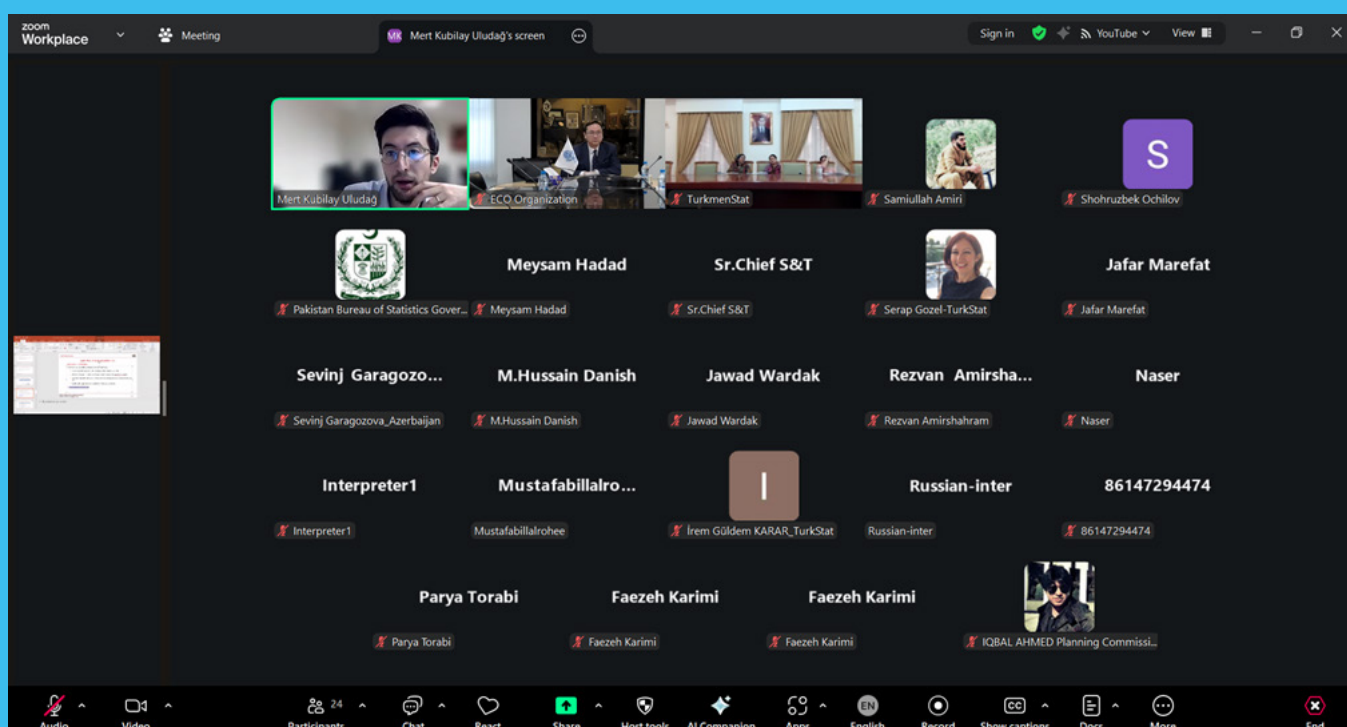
zoom Workplace

Meeting

MK Mert Kubilay Uludağ's screen

Sign in

YouTube

View

Mert Kubilay Uludağ

ECO Organization

TurkmenStat

Samiullah Amiri

S

Shohruzbek Ochilov

Pakistan Bureau of Statistics Gover...

Meysam Hadad

Meysam Hadad

Sr.Chief S&T

Sr.Chief S&T

Serap Gozel-TurkStat

Jafar Marefat

Jafar Marefat

Sevinj Garagozo...

Sevinj Garagozova_Azerbaijan

M.Hussain Danish

M.Hussain Danish

Jawad Wardak

Jawad Wardak

Rezvan Amirsha...

Rezvan Amirshahram

Naser

Naser

Interpreter1

Interpreter1

Mustafabillalro...

Mustafabillalrohee

I

İrem Güldem KARAR_TurkStat

Russian-inter

Russian-inter

86147294474

86147294474

Parya Torabi

Parya Torabi

Faezeh Karimi

Faezeh Karimi

Faezeh Karimi

Faezeh Karimi

IQBAL AHMED Planning Commissi...

Audio

Video

24 Participants

Chat

React

Share

Host tools

AI Companion

Apps

EN English

Record

Show captions

Docs

More

End